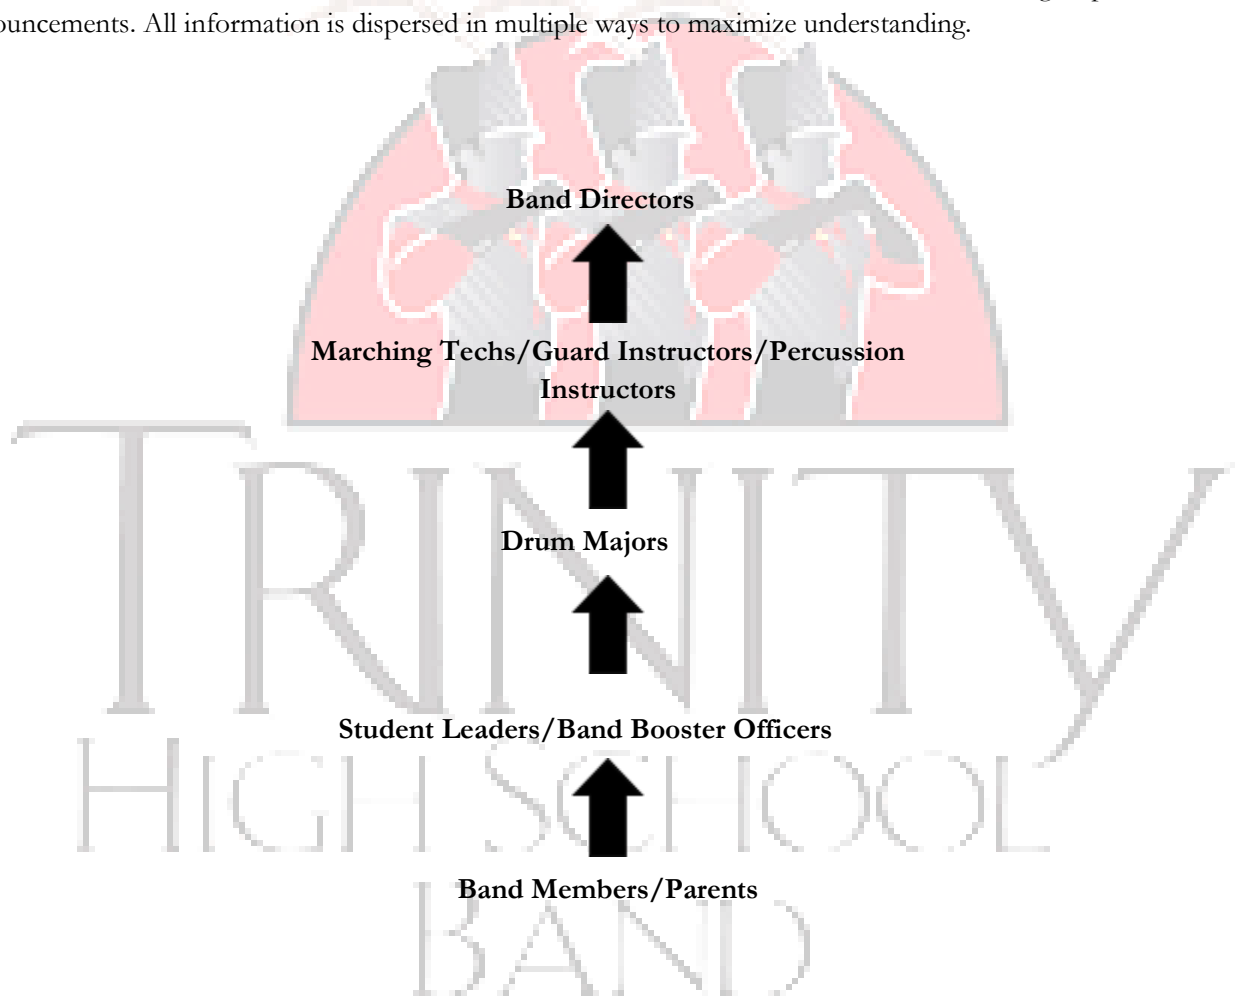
ouncements. All information is dispersed in multiple ways to maximize understanding.

TRINITY
HIGH SCHOOL
BAND

Band Directors

Marching Techs/Guard Instructors/Percussion Instructors

Drum Majors

Student Leaders/Band Booster Officers

Band Members/Parents